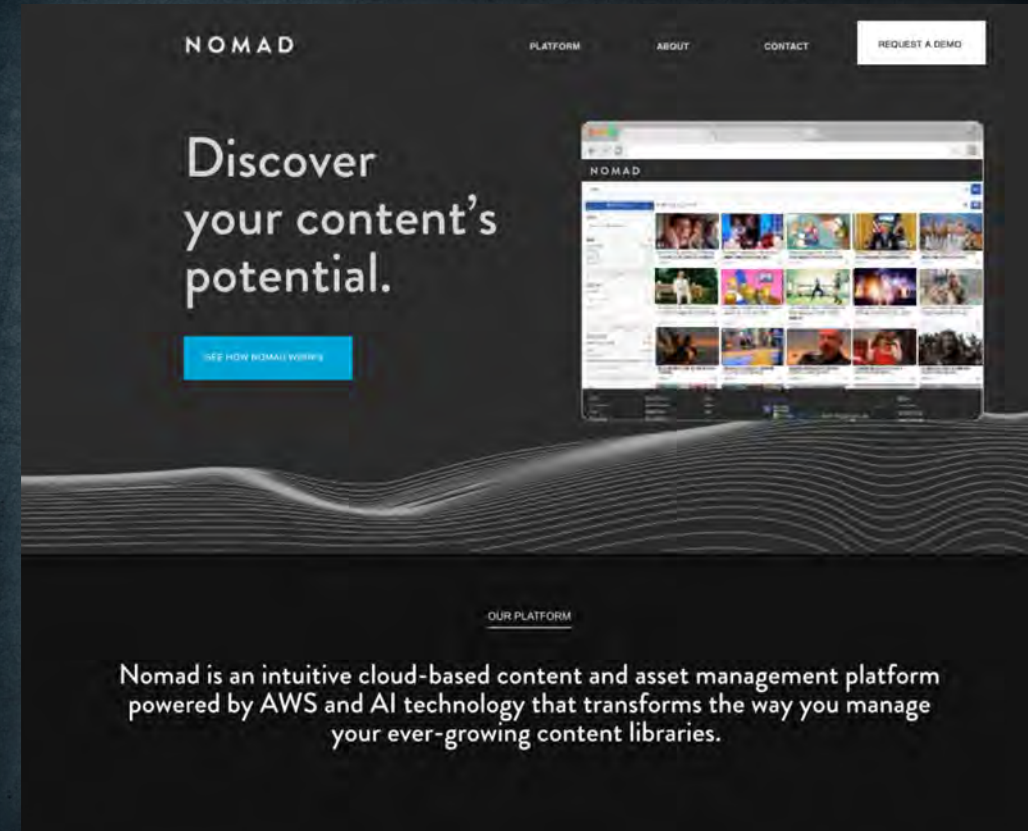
NOMAD

PLATFORM

ABOUT

CONTACT

REQUEST A DEMO

Discover your content's potential.

SEE HOW NOMAD WORKS

NOMAD

OUR PLATFORM

Nomad is an intuitive cloud-based content and asset management platform powered by AWS and AI technology that transforms the way you manage your ever-growing content libraries.